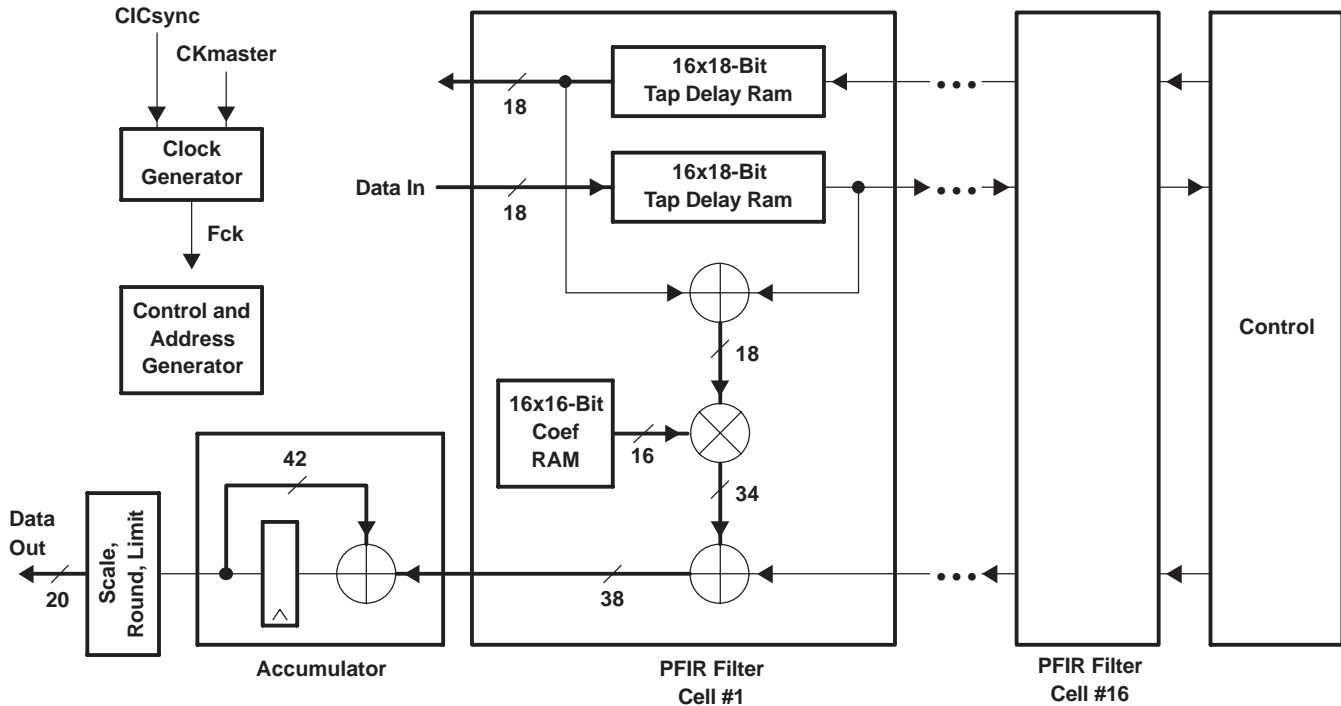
CICsync
CKmaster
Clock Generator
Fck
Control and Address Generator
18
16x18-Bit Tap Delay Ram
Data In
18
16x18-Bit Tap Delay Ram
18
16x16-Bit Coef RAM
16
34
42
Data Out
20
Scale, Round, Limit
38
Accumulator
PFIR Filter Cell #1
PFIR Filter Cell #16
Control